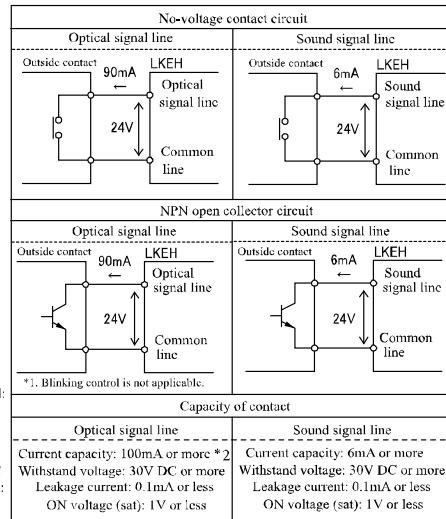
No-voltage contact circuit

| Optical signal line | Sound signal line |
|---|---|
| Outside contact 90mA ← LKEH Optical signal line 24V Common line | Outside contact 6mA ← LKEH Sound signal line 24V Common line |

NPN open collector circuit

| Optical signal line | Sound signal line |
|---|---|
| Outside contact 90mA ← LKEH Optical signal line 24V Common line *1. Blinking control is not applicable. | Outside contact 6mA ← LKEH Sound signal line 24V Common line |

Capacity of contact

| Optical signal line | Sound signal line |
|---|---|
| Current capacity: 100mA or more *2 Withstand voltage: 30V DC or more Leakage current: 0.1mA or less ON voltage (sat): 1V or less | Current capacity: 6mA or more Withstand voltage: 30V DC or more Leakage current: 0.1mA or less ON voltage (sat): 1V or less |